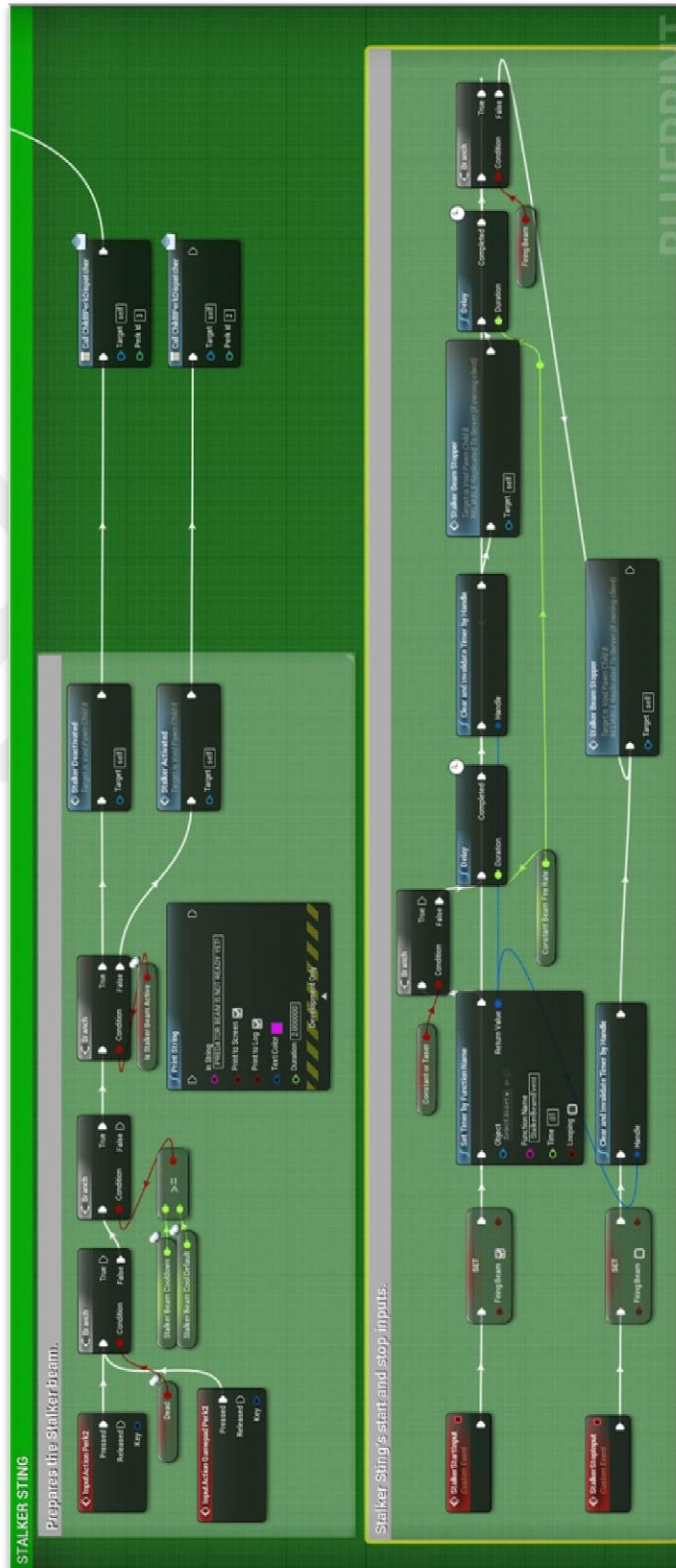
STALKER STING

Prepares the Stalker beam.

InputAction Perk2
Pressed
Released
Key

Dead

InputAction Gamepad Perk2
Pressed
Released
Key

Branch
Condition
True
False

Stalker Beam Cooldown
Stalker Beam Cool Default

Branch
Condition
True
False

Branch
Condition
True
False

Is Stalker Beam Active

Print String
In String PREDATOR BEAM IS NOT READY YET!
Print to Screen
Print to Log
Text Color
Duration 2.000000
Development Only

Stalker Deactivated
Target is Void Pawn Child 8
Target self

Stalker Activated
Target is Void Pawn Child 8
Target self

Call ChildPerkSlogan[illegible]
Target self
Perk Id 3

Call ChildPerkSlogan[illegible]
Target self
Perk Id 3

Stalker Sting's start and stop inputs.

Stalker StartInput
Custom Event

Stalker StopInput
Custom Event

SET
Firing Beam

SET
Firing Beam

Set Timer by Function Name
Object
Function Name StalkerBeamEvent
Time
Looping
Return Value

Clear and Invalidate Timer by Handle
Handle

Constant or Taser

Branch
Condition
True
False

Delay
Duration
Completed

Constant Beam Fire Rate

Clear and Invalidate Timer by Handle
Handle

Stalker Beam Stopper
Target is Void Pawn Child 8
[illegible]
Target self

Stalker Beam Stopper
Target is Void Pawn Child 8
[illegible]
Target self

Delay
Duration
Completed

Firing Beam

Branch
Condition
True
False

BLUEPRINT